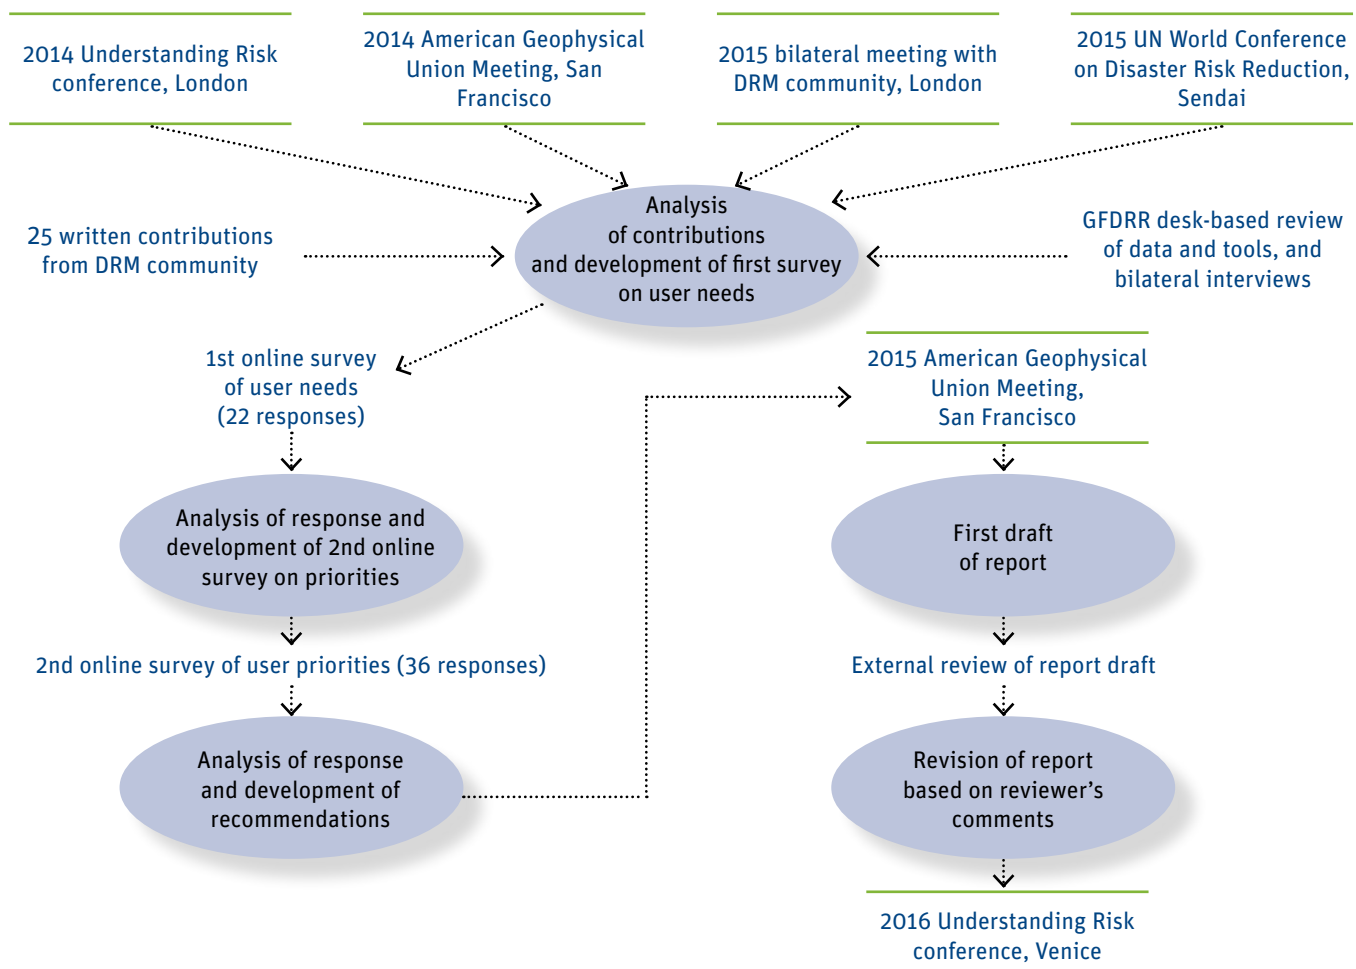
2014 Understanding Risk conference, London

2014 American Geophysical Union Meeting, San Francisco

2015 bilateral meeting with DRM community, London

2015 UN World Conference on Disaster Risk Reduction, Sendai

25 written contributions from DRM community

Analysis of contributions and development of first survey on user needs

GFDRR desk-based review of data and tools, and bilateral interviews

1st online survey of user needs (22 responses)

Analysis of response and development of 2nd online survey on priorities

2nd online survey of user priorities (36 responses)

Analysis of response and development of recommendations

2015 American Geophysical Union Meeting, San Francisco

First draft of report

External review of report draft

Revision of report based on reviewer's comments

2016 Understanding Risk conference, Venice